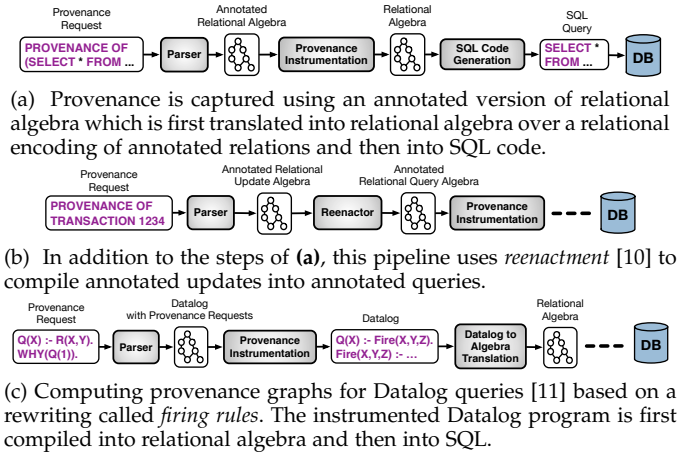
Provenance Request

PROVENANCE OF (SELECT * FROM ...

Parser

Annotated Relational Algebra

Provenance Instrumentation

Relational Algebra

SQL Code Generation

SQL Query

SELECT * FROM ...

DB

(a) Provenance is captured using an annotated version of relational algebra which is first translated into relational algebra over a relational encoding of annotated relations and then into SQL code.

Provenance Request

PROVENANCE OF TRANSACTION 1234

Parser

Annotated Relational Update Algebra

Reenactor

Annotated Relational Query Algebra

Provenance Instrumentation

DB

(b) In addition to the steps of **(a)**, this pipeline uses *reenactment* [10] to compile annotated updates into annotated queries.

Provenance Request

Q(X) :- R(X,Y). WHY(Q(1)).

Parser

Datalog with Provenance Requests

Provenance Instrumentation

Datalog

Q(X) :- Fire(X,Y,Z). Fire(X,Y,Z) :- ...

Datalog to Algebra Translation

Relational Algebra

DB

(c) Computing provenance graphs for Datalog queries [11] based on a rewriting called *firing rules*. The instrumented Datalog program is first compiled into relational algebra and then into SQL.